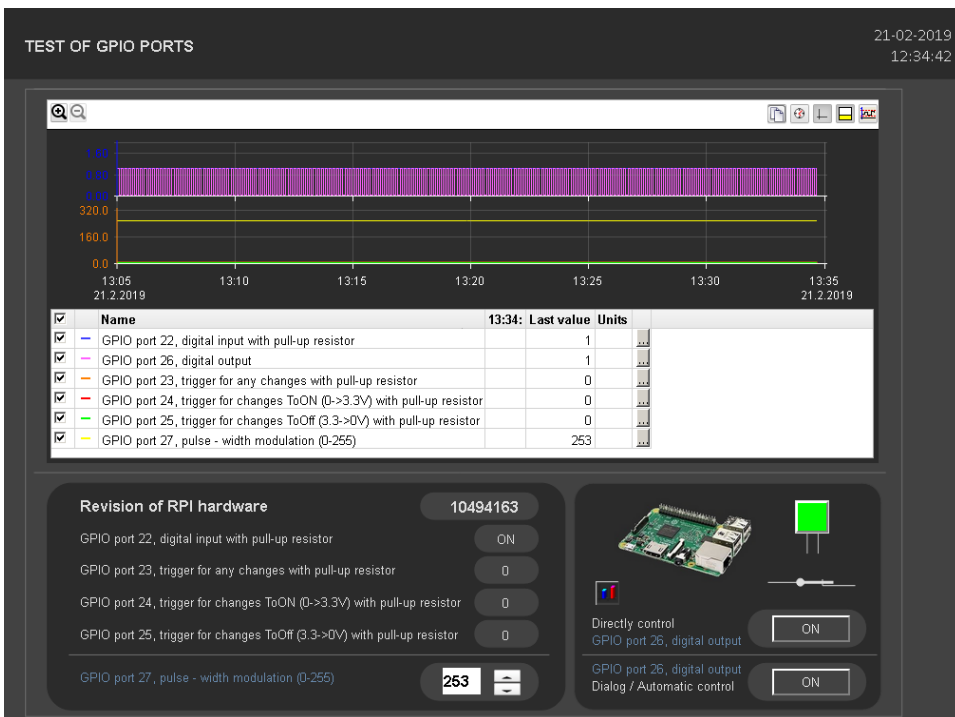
TEST OF GPIO PORTS

21-02-2019
12:34:42

1.00
0.00
0.00
320.0
160.0
0.0

13:05
21.2.2019
13:10
13:15
13:20
13:25
13:30
13:35
21.2.2019

| | | Name | 13:34: | Last value | Units | |
|---|---|---|---|---|---|---|
| ☑ | | GPIO port 22, digital input with pull-up resistor | | 1 | | ... |
| ☑ | | GPIO port 26, digital output | | 1 | | ... |
| ☑ | | GPIO port 23, trigger for any changes with pull-up resistor | | 0 | | ... |
| ☑ | | GPIO port 24, trigger for changes ToON (0->3.3V) with pull-up resistor | | 0 | | ... |
| ☑ | | GPIO port 25, trigger for changes ToOff (3.3->0V) with pull-up resistor | | 0 | | ... |
| ☑ | | GPIO port 27, pulse - width modulation (0-255) | | 253 | | ... |

Revision of RPI hardware
10494163

GPIO port 22, digital input with pull-up resistor
ON

GPIO port 23, trigger for any changes with pull-up resistor
0

GPIO port 24, trigger for changes ToON (0->3.3V) with pull-up resistor
0

GPIO port 25, trigger for changes ToOff (3.3->0V) with pull-up resistor
0

GPIO port 27, pulse - width modulation (0-255)
253

Directly control
GPIO port 26, digital output
ON

GPIO port 26, digital output
Dialog / Automatic control
ON